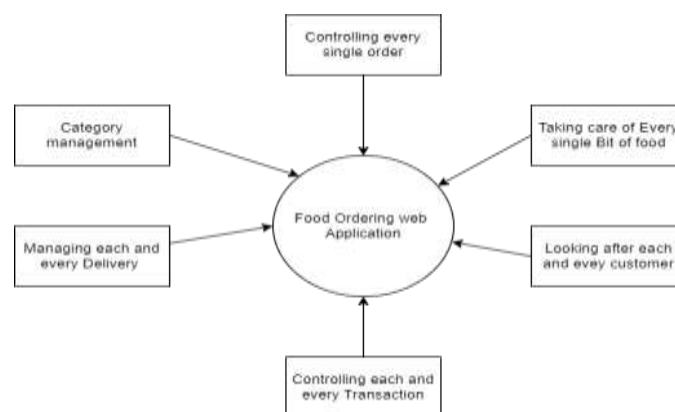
Controlling every single order

Category management

Taking care of Every single Bit of food

Food Ordering web Application

Managing each and every Delivery

Looking after each and evey customer

Controlling each and every Transaction